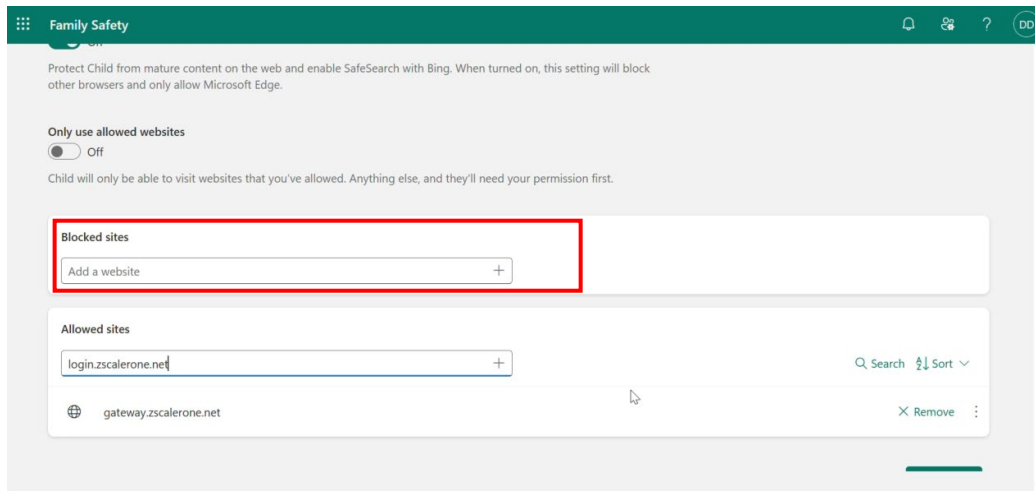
Family Safety

DD

Protect Child from mature content on the web and enable SafeSearch with Bing. When turned on, this setting will block other browsers and only allow Microsoft Edge.

Only use allowed websites

Off

Child will only be able to visit websites that you've allowed. Anything else, and they'll need your permission first.

Blocked sites

Add a website

Allowed sites

login.zscalerone.net

Search Sort

gateway.zscalerone.net

Remove